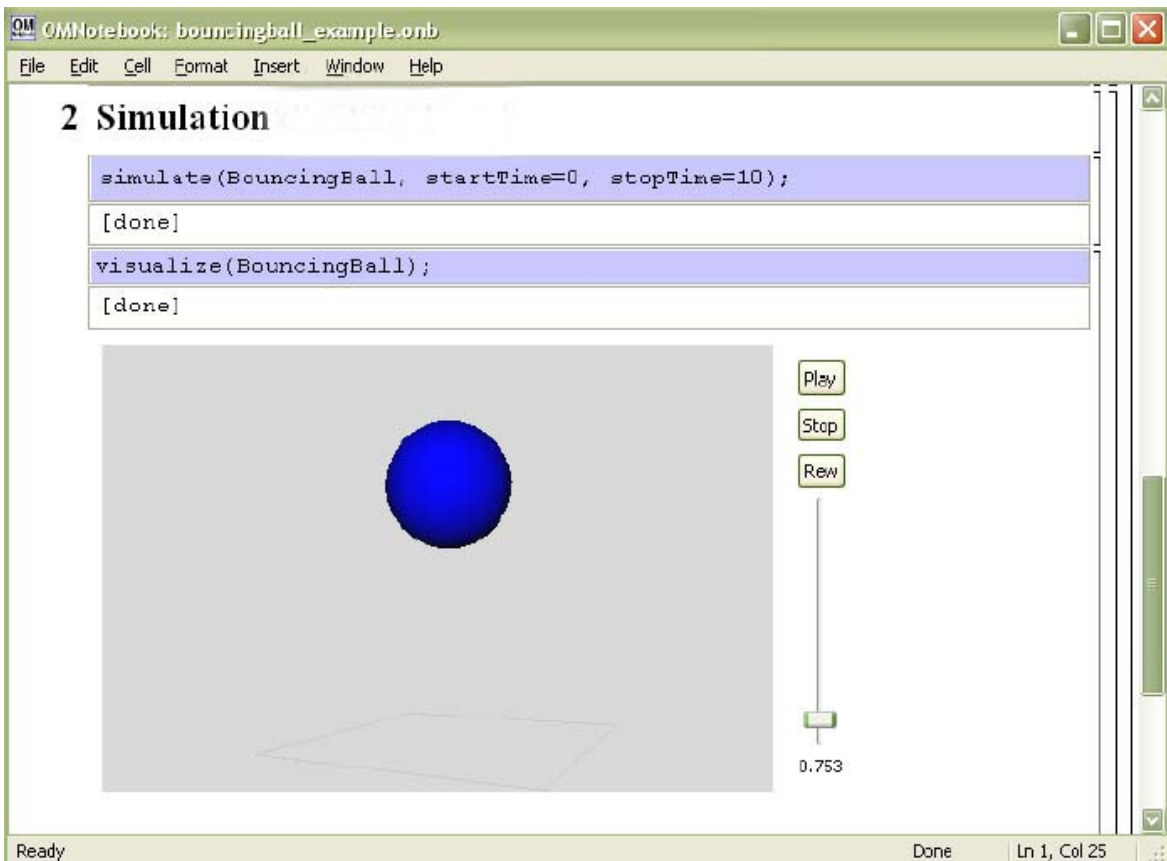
OM OMNotebook: bouncingball_example.onb

File Edit Cell Format Insert Window Help

2 Simulation

simulate(BouncingBall, startTime=0, stopTime=10);

[done]

visualize(BouncingBall);

[done]

Play

Stop

Rew

0.753

Ready

Done

Ln 1, Col 25